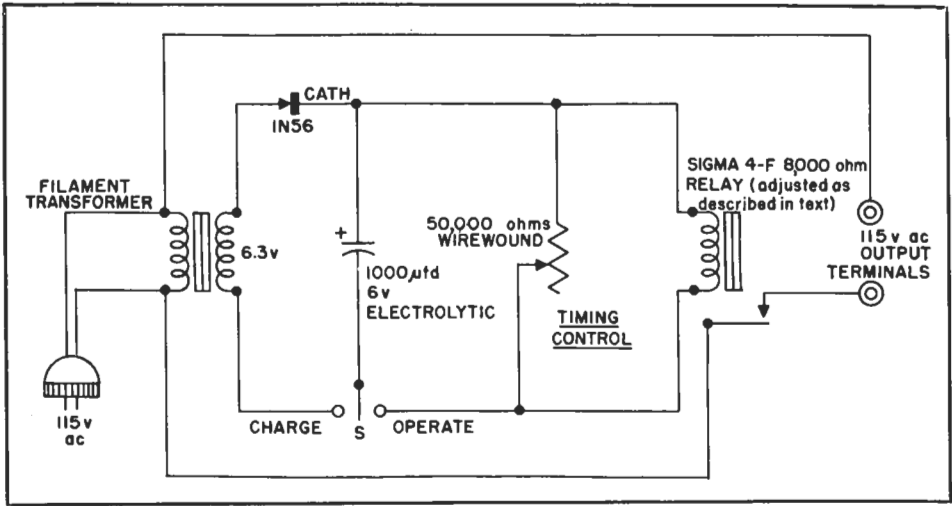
CATH
IN56
FILAMENT TRANSFORMER
6.3v
+
1000 μfd
6v
ELECTROLYTIC
50,000 ohms WIREWOUND
TIMING CONTROL
SIGMA 4-F 8,000 ohm RELAY (adjusted as described in text)
115 v ac OUTPUT TERMINALS
115 v ac
CHARGE
S
OPERATE